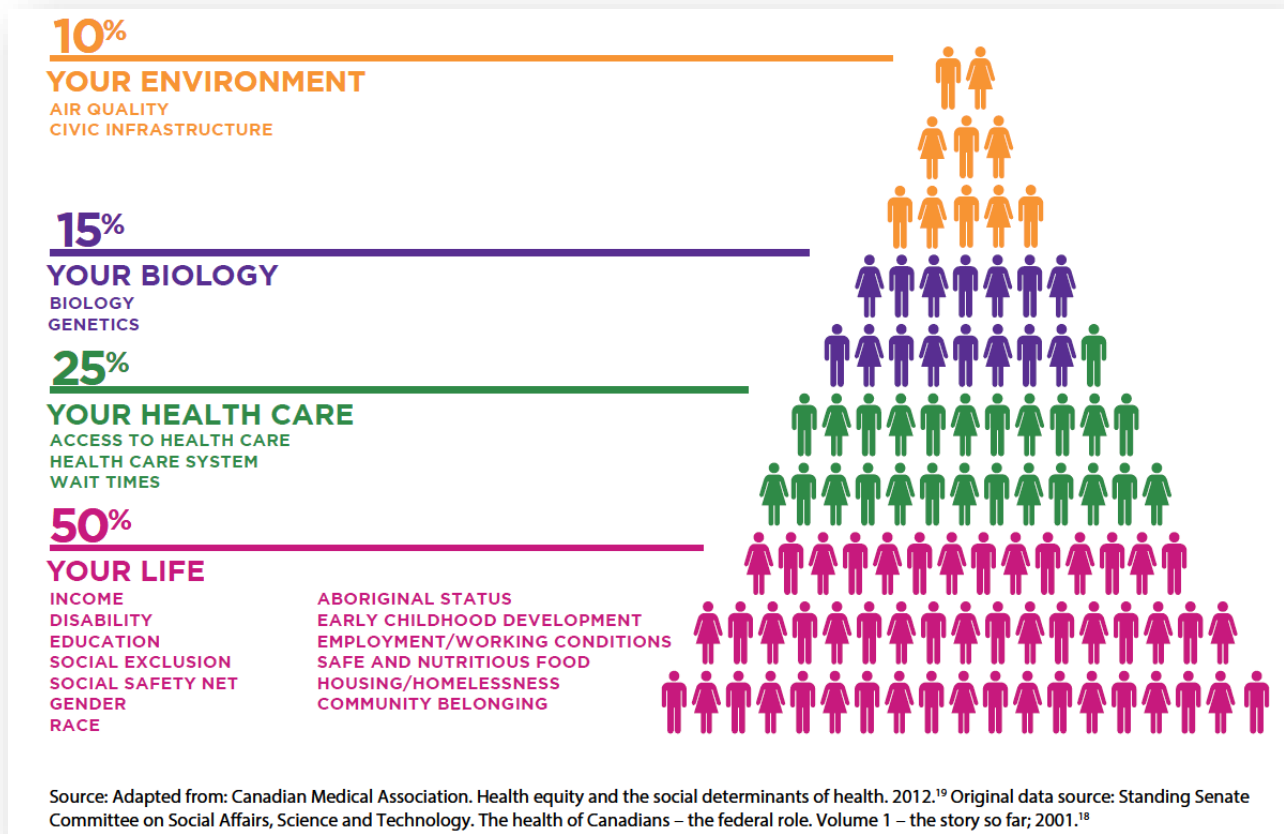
10%
YOUR ENVIRONMENT
AIR QUALITY
CIVIC INFRASTRUCTURE

15%
YOUR BIOLOGY
BIOLOGY
GENETICS

25%
YOUR HEALTH CARE
ACCESS TO HEALTH CARE
HEALTH CARE SYSTEM
WAIT TIMES

50%
YOUR LIFE
INCOME
DISABILITY
EDUCATION
SOCIAL EXCLUSION
SOCIAL SAFETY NET
GENDER
RACE

ABORIGINAL STATUS
EARLY CHILDHOOD DEVELOPMENT
EMPLOYMENT/WORKING CONDITIONS
SAFE AND NUTRITIOUS FOOD
HOUSING/HOMELESSNESS
COMMUNITY BELONGING

Source: Adapted from: Canadian Medical Association. Health equity and the social determinants of health. 2012.$^{19}$ Original data source: Standing Senate Committee on Social Affairs, Science and Technology. The health of Canadians – the federal role. Volume 1 – the story so far; 2001.$^{18}$